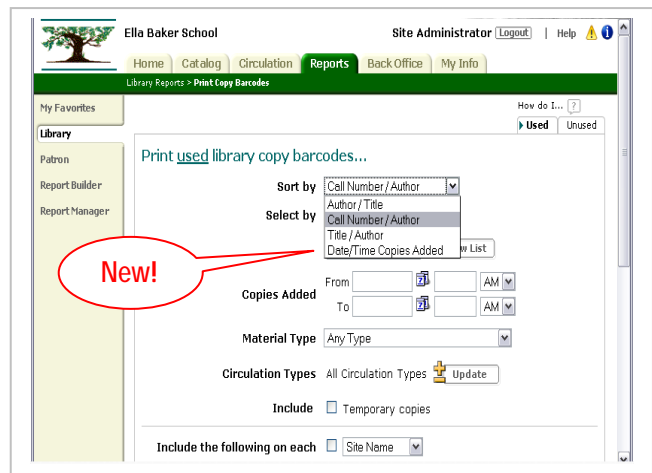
Ella Baker School

Site Administrator Logout | Help

Home Catalog Circulation Reports Back Office My Info

Library Reports > Print Copy Barcodes

My Favorites

Library

Patron

Report Builder

Report Manager

How do I... ?

Used Unused

Print used library copy barcodes...

Sort by Call Number / Author

Author / Title
Call Number / Author
Title / Author
Date/Time Copies Added

Select by

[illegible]w List

New!

Copies Added From AM To AM

Material Type Any Type

Circulation Types All Circulation Types Update

Include Temporary copies

Include the following on each Site Name